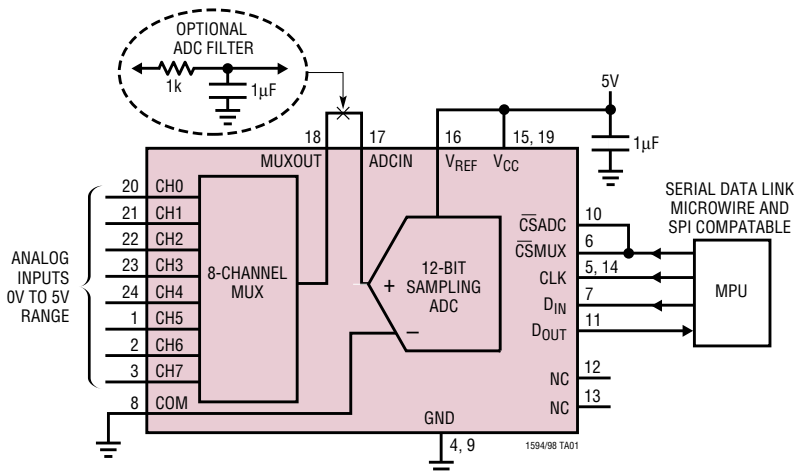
OPTIONAL ADC FILTER

1k

1μF

5V

1μF

18 MUXOUT

17 ADCIN

16 $V_{REF}$

15, 19 $V_{CC}$

20 CH0
21 CH1
22 CH2
23 CH3
24 CH4
1 CH5
2 CH6
3 CH7
8 COM

ANALOG INPUTS 0V TO 5V RANGE

8-CHANNEL MUX

+
12-BIT SAMPLING ADC
−

$\overline{CS}$ADC 10
$\overline{CS}$MUX 6
CLK 5, 14
$D_{IN}$ 7
$D_{OUT}$ 11
NC 12
NC 13

GND

4, 9

SERIAL DATA LINK MICROWIRE AND SPI COMPATABLE

MPU

1594/98 TA01